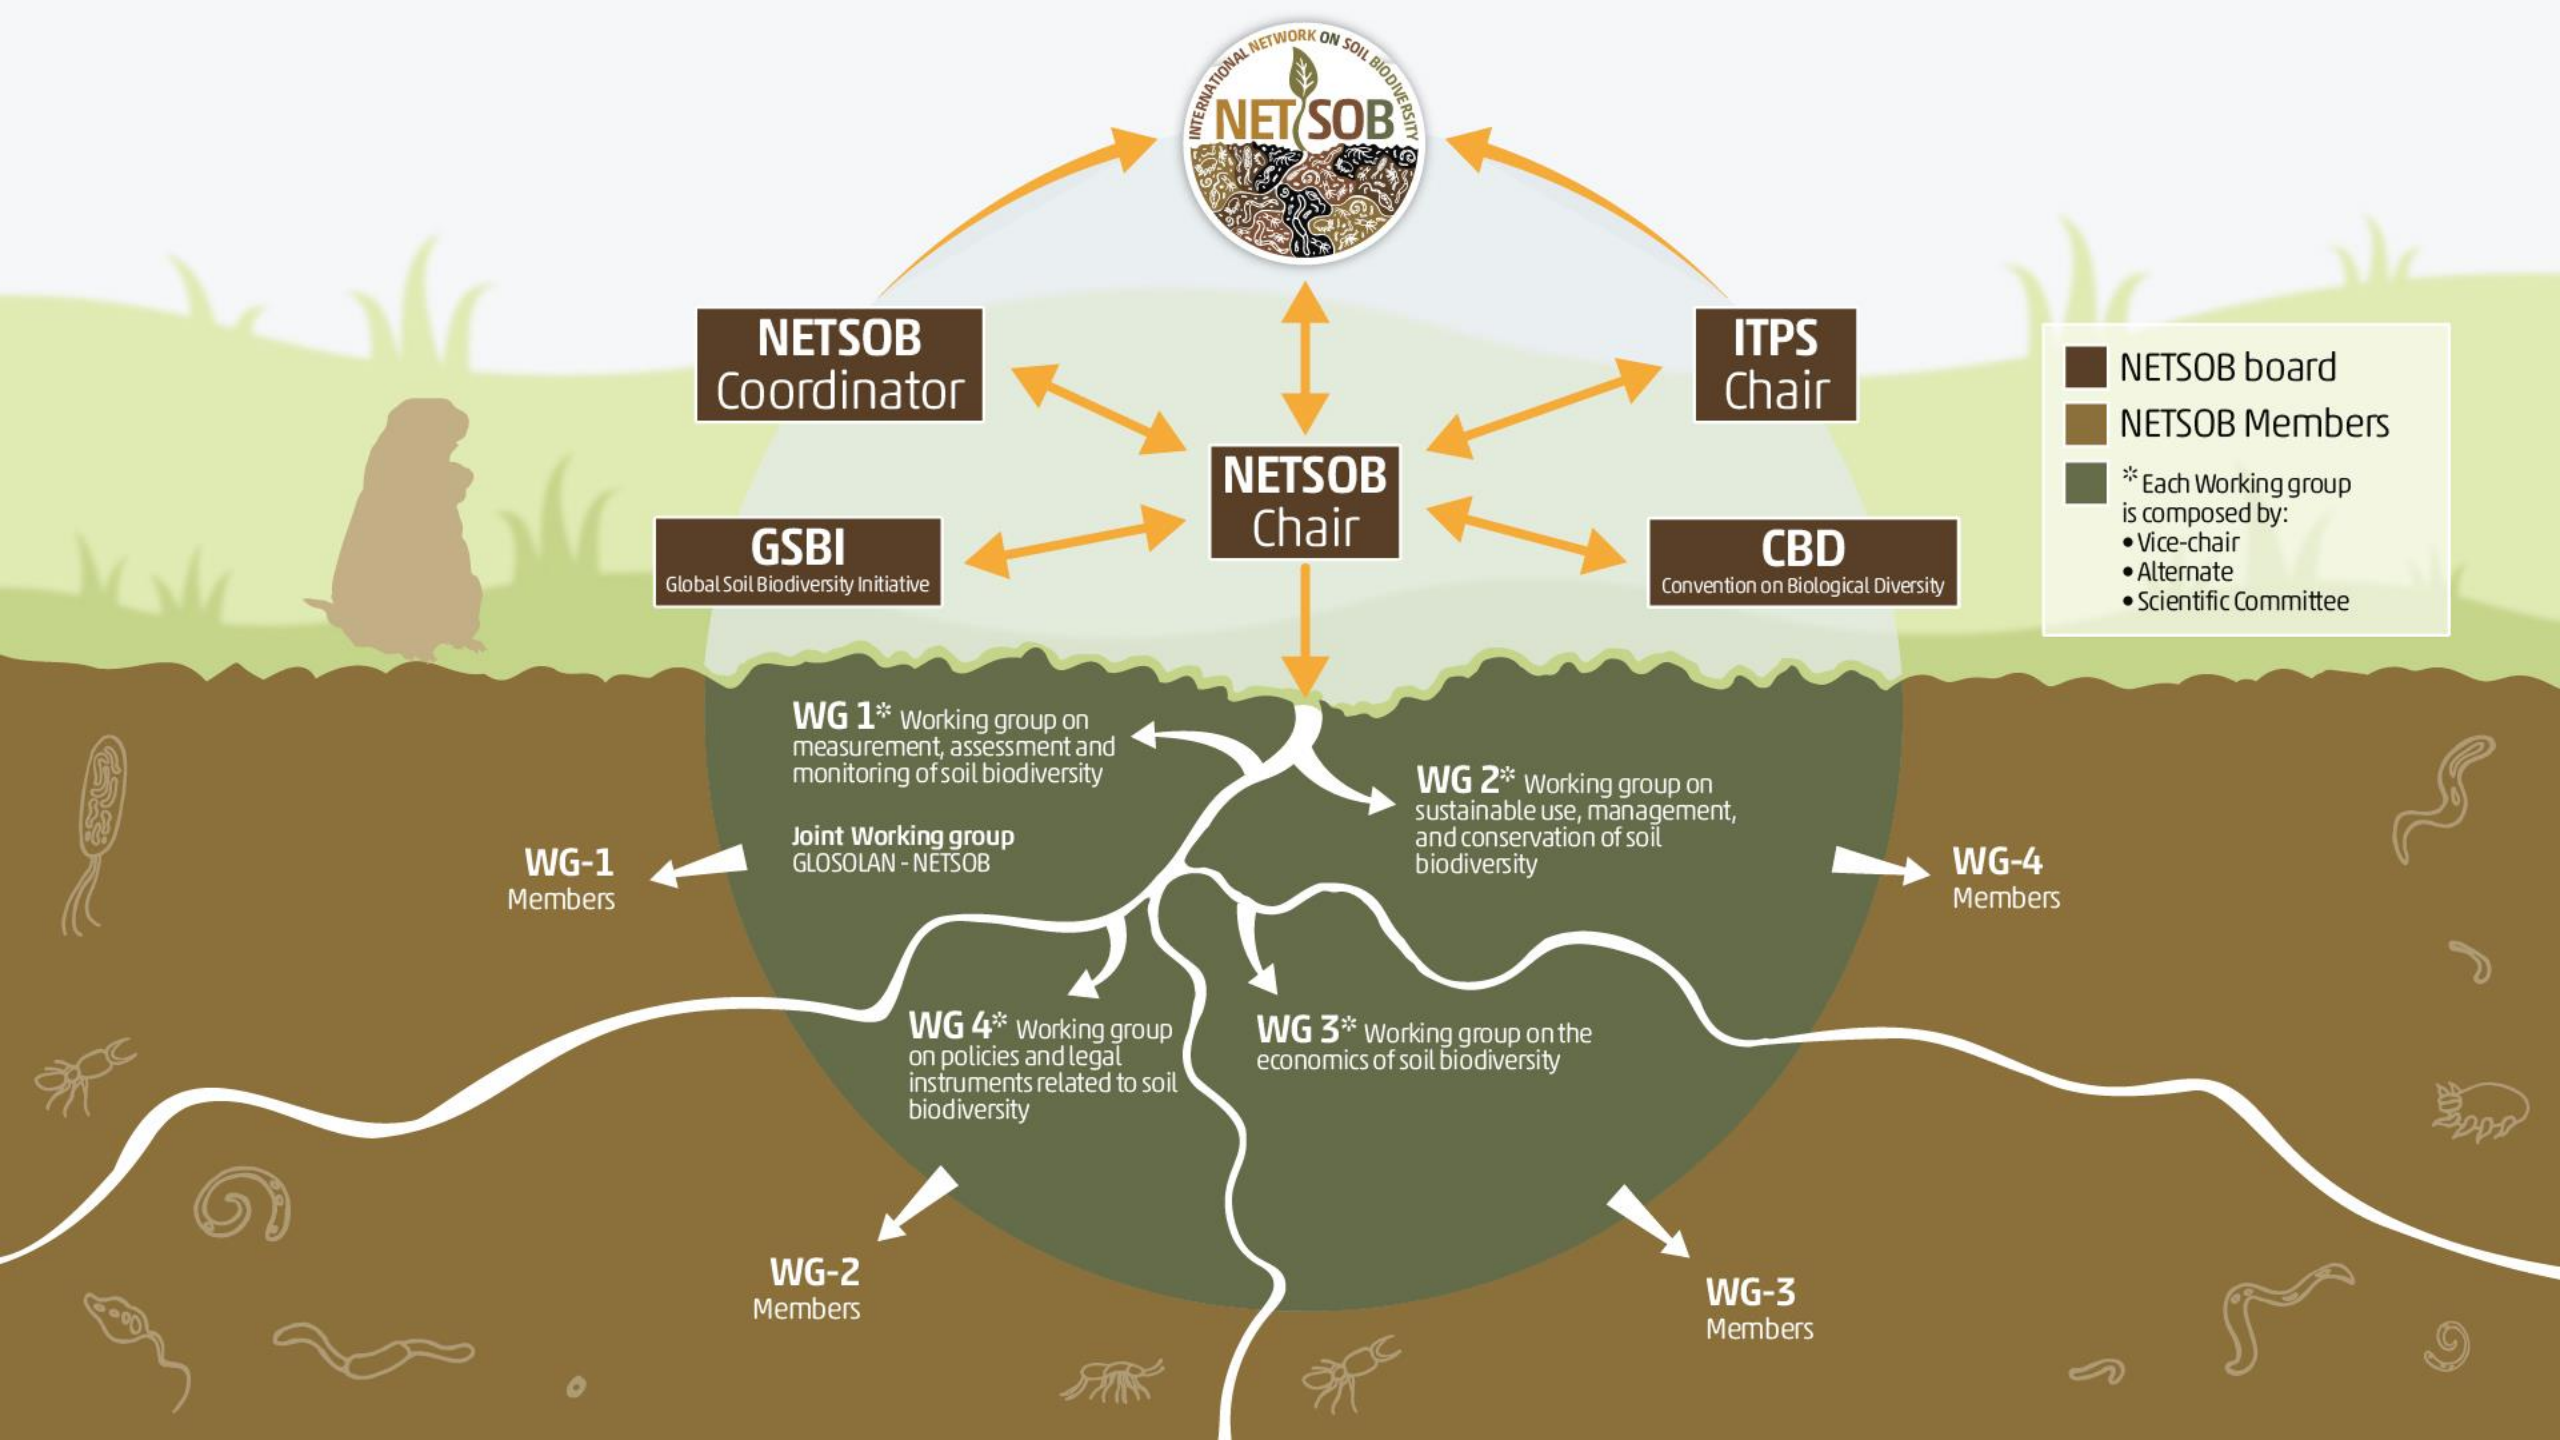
INTERNATIONAL NETWORK ON SOIL BIODIVERSITY
NETSOB

NETSOB Coordinator

ITPS Chair

NETSOB Chair

GSBI
Global Soil Biodiversity Initiative

CBD
Convention on Biological Diversity

NETSOB board
NETSOB Members
* Each Working group is composed by:
• Vice-chair
• Alternate
• Scientific Committee

WG 1* Working group on measurement, assessment and monitoring of soil biodiversity

Joint Working group
GLOSOLAN - NETSOB

WG 2* Working group on sustainable use, management, and conservation of soil biodiversity

WG-1
Members

WG-4
Members

WG 4* Working group on policies and legal instruments related to soil biodiversity

WG 3* Working group on the economics of soil biodiversity

WG-2
Members

WG-3
Members